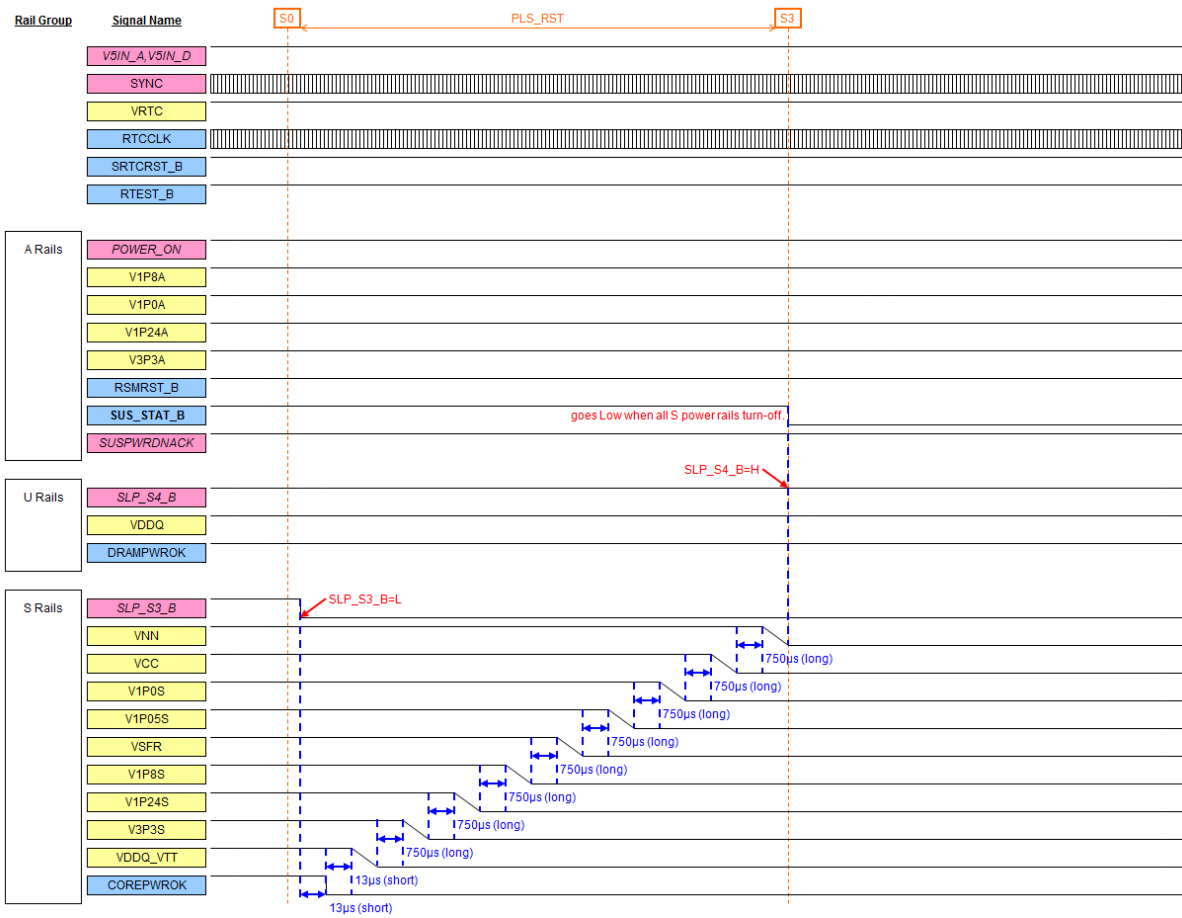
Rail Group

Signal Name

S0

PLS_RST

S3

V5IN_A,V5IN_D

SYNC

VRTC

RTCCLK

SRTCRST_B

RTEST_B

A Rails

POWER_ON

V1P8A

V1P0A

V1P24A

V3P3A

RSMRST_B

SUS_STAT_B

goes Low when all S power rails turn-off.

SUSPWRDNACK

SLP_S4_B=H

U Rails

SLP_S4_B

VDDQ

DRAMPWROK

S Rails

SLP_S3_B

SLP_S3_B=L

VNN

750µs (long)

VCC

750µs (long)

V1P0S

750µs (long)

V1P05S

750µs (long)

VSFR

750µs (long)

V1P8S

750µs (long)

V1P24S

750µs (long)

V3P3S

750µs (long)

VDDQ_VTT

13µs (short)

COREPWROK

13µs (short)